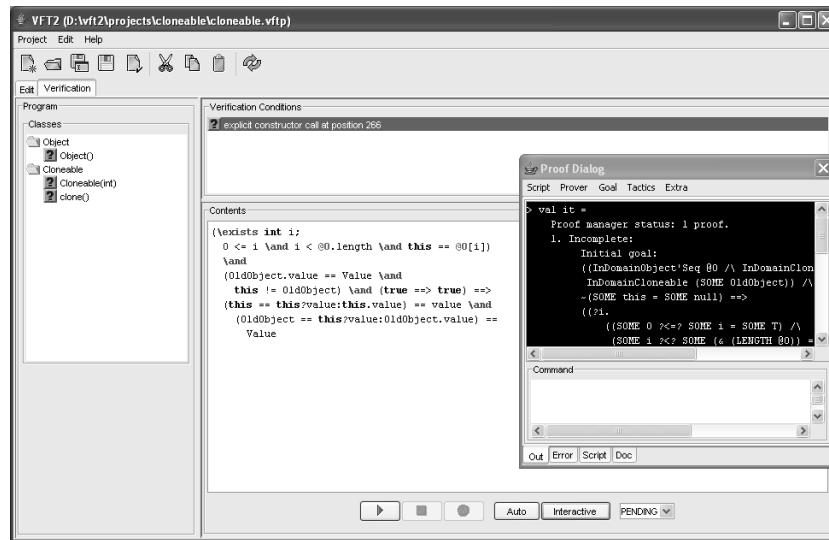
VFT2 (D:\vft2\projects\cloneable\cloneable.vftp)

Project Edit Help

Edit Verification

Program

Classes

Object

Object()

Cloneable

Cloneable(int)

clone()

Verification Conditions

explicit constructor call at position 266

Contents

(\exists int i;
0 <= i \and i < @0.length \and this == @0[i])
\and
(OldObject.value == Value \and
this != OldObject) \and (true ==> true) ==>
(this == this?value:this.value) == value \and
(OldObject == this?value:OldObject.value) ==
Value

Proof Dialog

Script Prover Goal Tactics Extra

> val it =
Proof manager status: 1 proof.
1. Incomplete:
Initial goal:
((InDomainObject'Seq @0 /\ InDomainClon
InDomainCloneable (SOME OldObject)) /\
~(SOME this = SOME null) ==>
((?i.
((SOME 0 ?<=? SOME i = SOME T) /\
(SOME i ?<? SOME (& (LENGTH @0)) =

Command

Out Error Script Doc

Auto Interactive PENDING